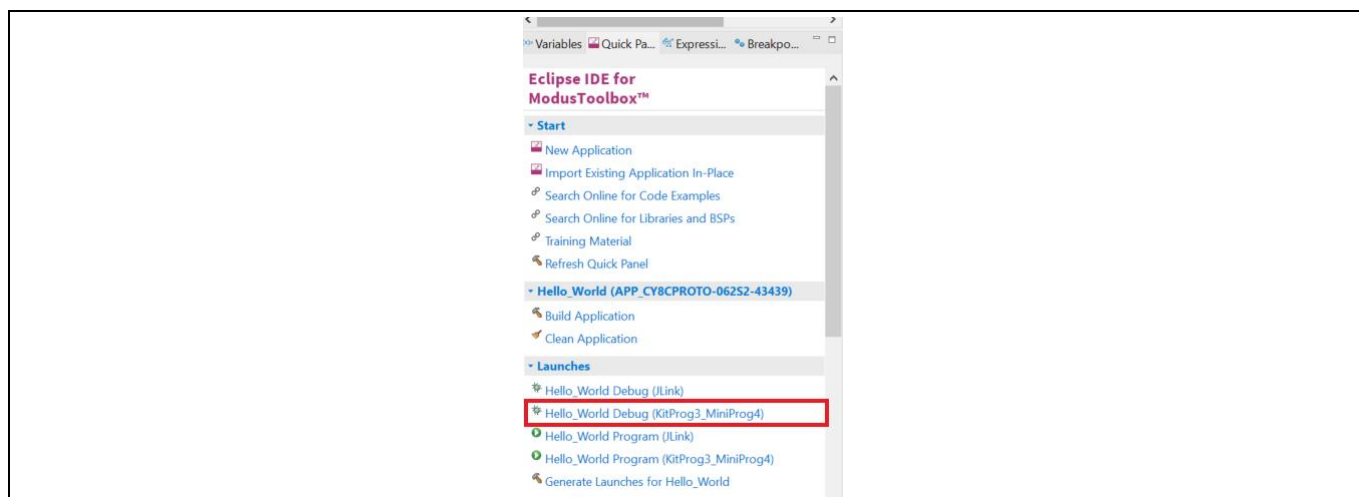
Variables Quick Pa... Expressi... Breakpo...

Eclipse IDE for ModusToolbox™

Start

New Application

Import Existing Application In-Place

Search Online for Code Examples

Search Online for Libraries and BSPs

Training Material

Refresh Quick Panel

Hello_World (APP_CY8CPROTO-062S2-43439)

Build Application

Clean Application

Launches

Hello_World Debug (JLink)

Hello_World Debug (KitProg3_MiniProg4)

Hello_World Program (JLink)

Hello_World Program (KitProg3_MiniProg4)

Generate Launches for Hello_World